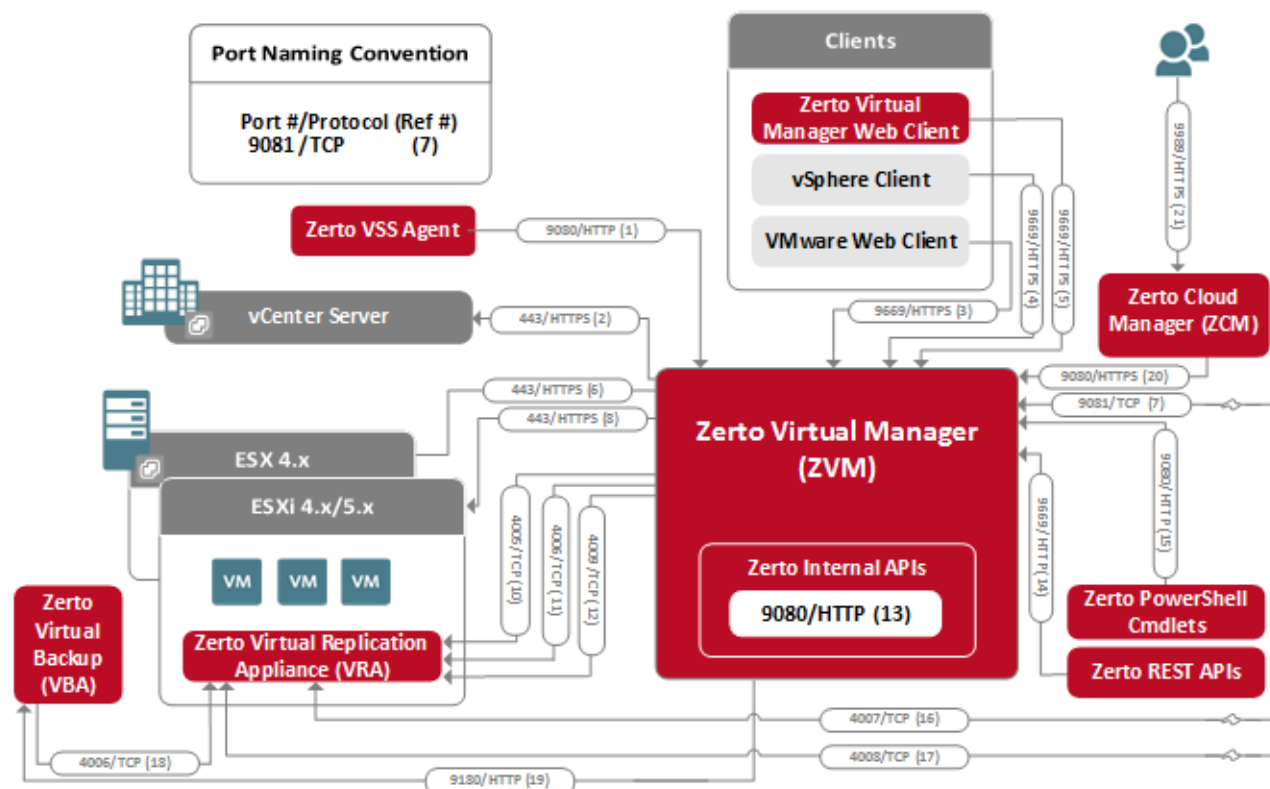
Port Naming Convention

Port #/Protocol (Ref #)
9081 /TCP (7)

Clients

Zerto Virtual Manager Web Client

vSphere Client

VMware Web Client

9989/HTTPS (21)

Zerto VSS Agent

9080/HTTP (1)

vCenter Server

443/HTTPS (2)

9669/HTTPS (3)

9669/HTTPS (4)

9669/HTTPS (5)

Zerto Cloud Manager (ZCM)

9080/HTTPS (20)

9081/TCP (7)

443/HTTPS (6)

443/HTTPS (8)

ESX 4.x

ESXi 4.x/5.x

Zerto Virtual Manager (ZVM)

9080/HTTP (15)

9669/HTTP (14)

4005/TCP (10)

4006/TCP (11)

4008/TCP (12)

VM VM VM

Zerto Internal APIs

9080/HTTP (13)

Zerto Virtual Backup (VBA)

Zerto Virtual Replication Appliance (VRA)

Zerto PowerShell Cmdlets

Zerto REST APIs

4007/TCP (16)

4008/TCP (17)

4006/TCP (18)

9180/HTTP (19)